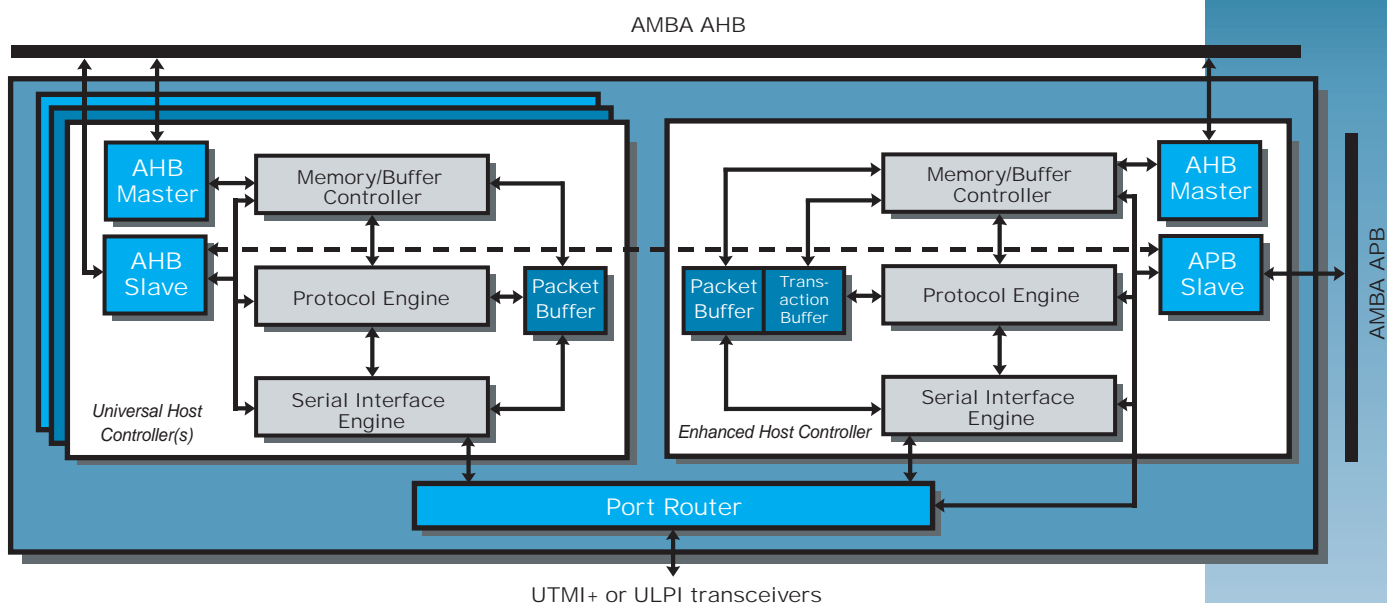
AMBA AHB

AHB Master

Memory/Buffer Controller

AHB Slave

Protocol Engine

Packet Buffer

Serial Interface Engine

Universal Host Controller(s)

Memory/Buffer Controller

AHB Master

Packet Buffer

Transaction Buffer

Protocol Engine

APB Slave

AMBA APB

Serial Interface Engine

Enhanced Host Controller

Port Router

UTMI+ or ULPI transceivers